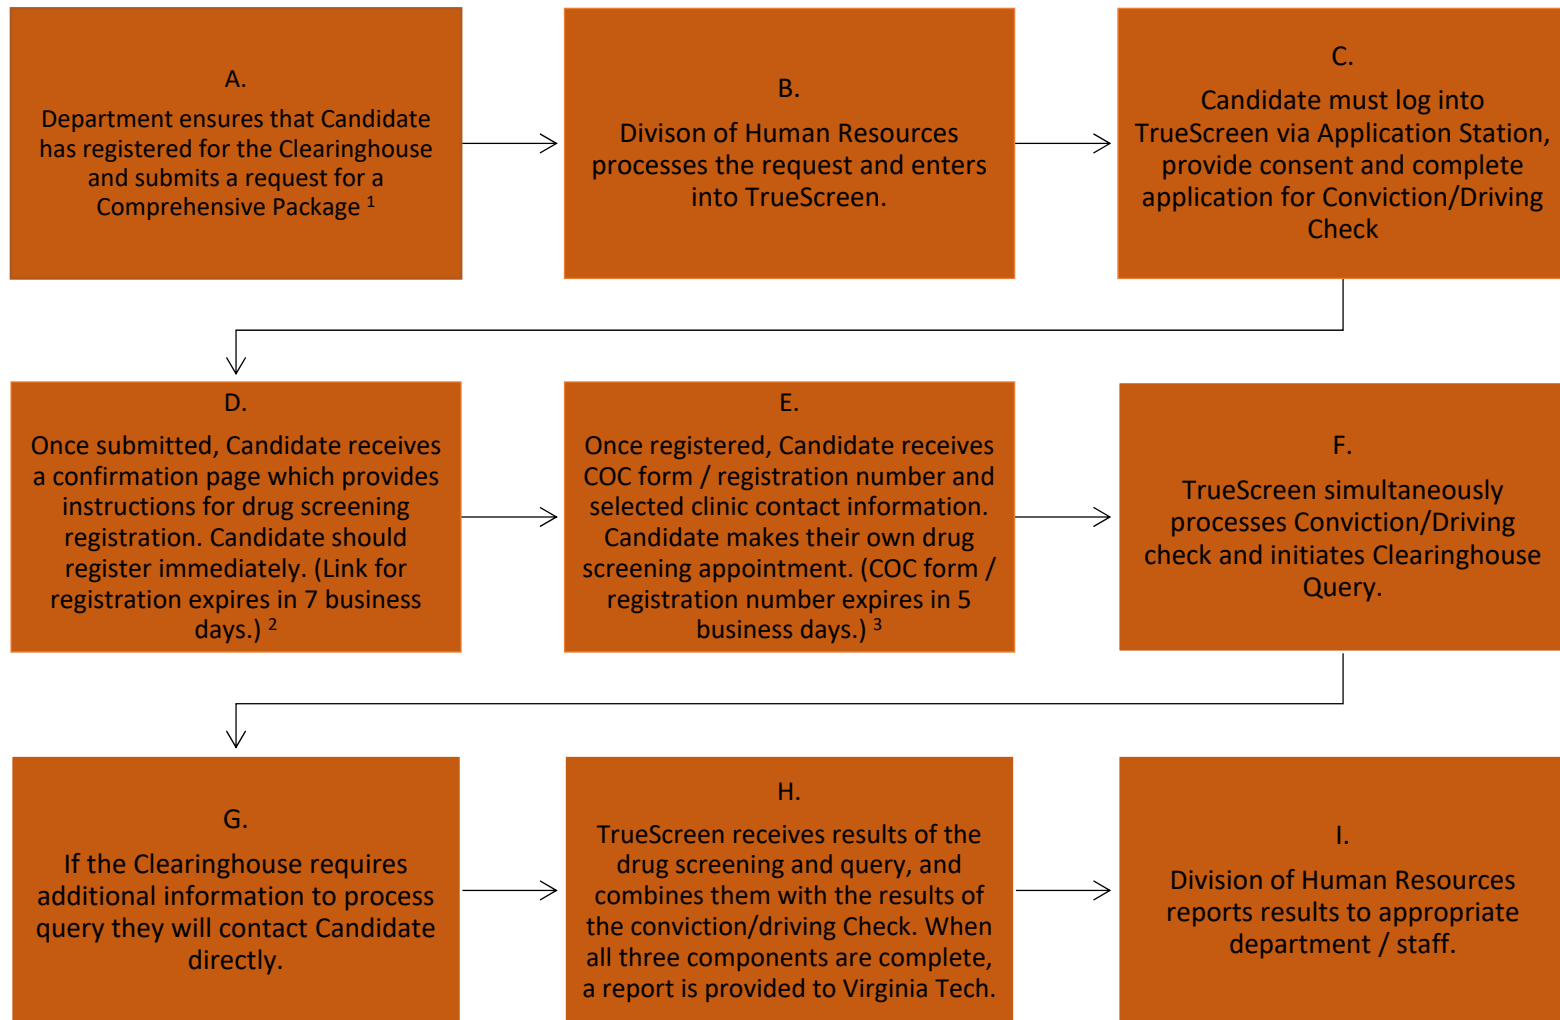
A.
Department ensures that Candidate has registered for the Clearinghouse and submits a request for a Comprehensive Package $^1$

B.
Divison of Human Resources processes the request and enters into TrueScreen.

C.
Candidate must log into TrueScreen via Application Station, provide consent and complete application for Conviction/Driving Check

D.
Once submitted, Candidate receives a confirmation page which provides instructions for drug screening registration. Candidate should register immediately. (Link for registration expires in 7 business days.) $^2$

E.
Once registered, Candidate receives COC form / registration number and selected clinic contact information. Candidate makes their own drug screening appointment. (COC form / registration number expires in 5 business days.) $^3$

F.
TrueScreen simultaneously processes Conviction/Driving check and initiates Clearinghouse Query.

G.
If the Clearinghouse requires additional information to process query they will contact Candidate directly.

H.
TrueScreen receives results of the drug screening and query, and combines them with the results of the conviction/driving Check. When all three components are complete, a report is provided to Virginia Tech.

I.
Division of Human Resources reports results to appropriate department / staff.